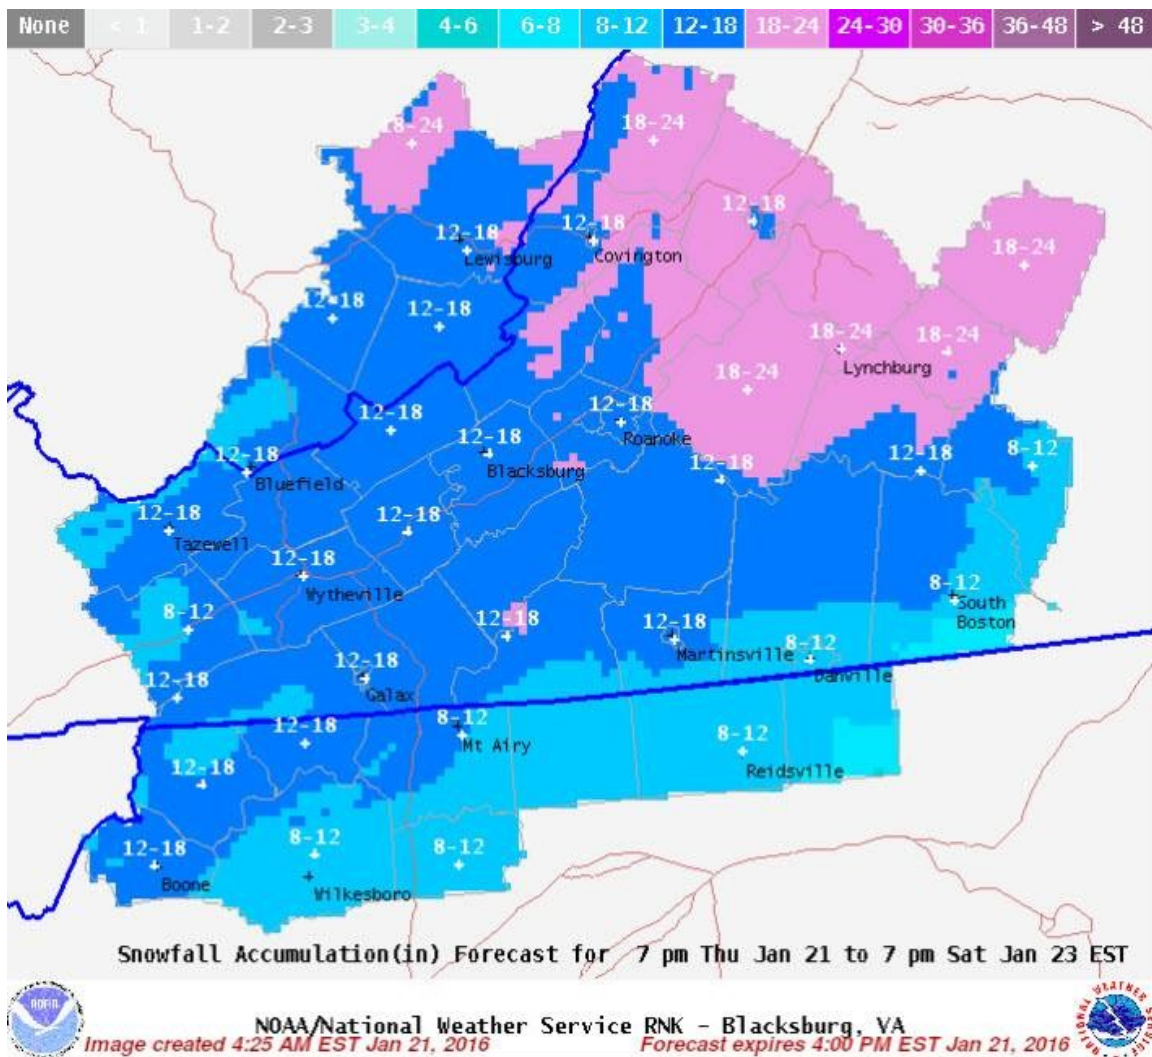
| None | < 1 | 1-2 | 2-3 | 3-4 | 4-6 | 6-8 | 8-12 | 12-18 | 18-24 | 24-30 | 30-36 | 36-48 | > 48 |
|---|---|---|---|---|---|---|---|---|---|---|---|---|---|

18-24
18-24
12-18
12-18
Lewisburg
Covington
12-18
18-24
12-18
12-18
18-24
18-24
18-24
Lynchburg
12-18
12-18
Roanoke
12-18
Blacksburg
12-18
12-18
8-12
12-18
Bluefield
12-18
Tazewell
12-18
12-18
Wytheville
8-12
South Boston
8-12
12-18
12-18
Martinsville
8-12
Danville
12-18
12-18
Galax
8-12
Mt Airy
12-18
8-12
Reidsville
12-18
8-12
8-12
12-18
Boone
Wilkesboro

Snowfall Accumulation(in) Forecast for 7 pm Thu Jan 21 to 7 pm Sat Jan 23 EST

NOAA
NOAA/National Weather Service RNK - Blacksburg, VA
Image created 4:25 AM EST Jan 21, 2016
Forecast expires 4:00 PM EST Jan 21, 2016
NATIONAL WEATHER SERVICE